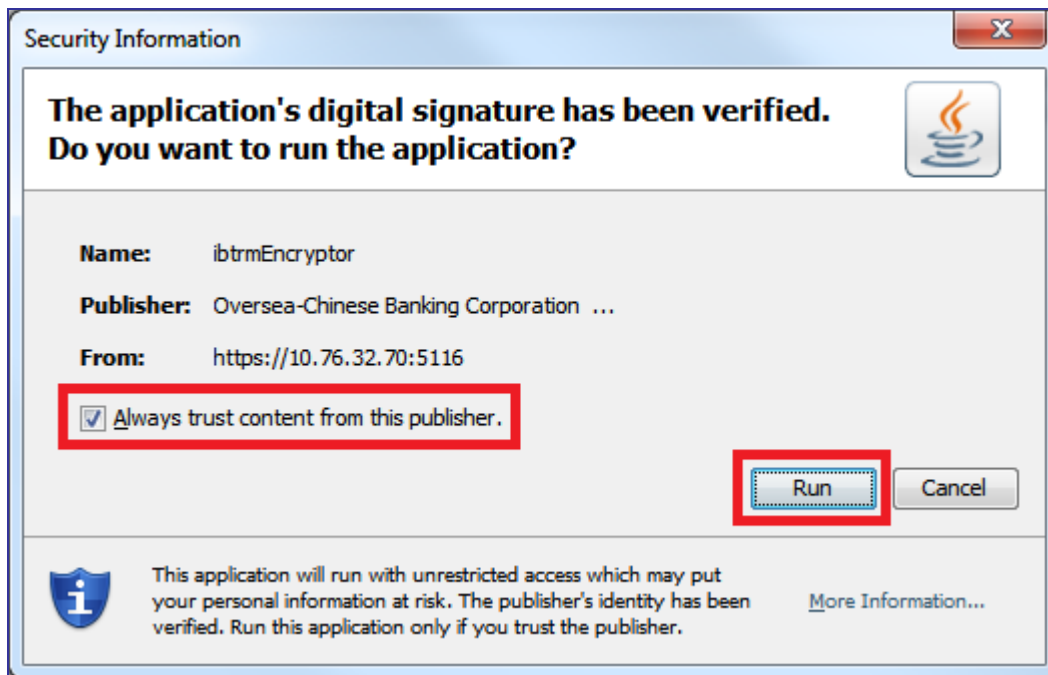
Security Information

The application's digital signature has been verified.
Do you want to run the application?

Name: ibtrmEncryptor

Publisher: Oversea-Chinese Banking Corporation ...

From: https://10.76.32.70:5116

Always trust content from this publisher.

Run

Cancel

This application will run with unrestricted access which may put your personal information at risk. The publisher's identity has been verified. Run this application only if you trust the publisher.

More Information...